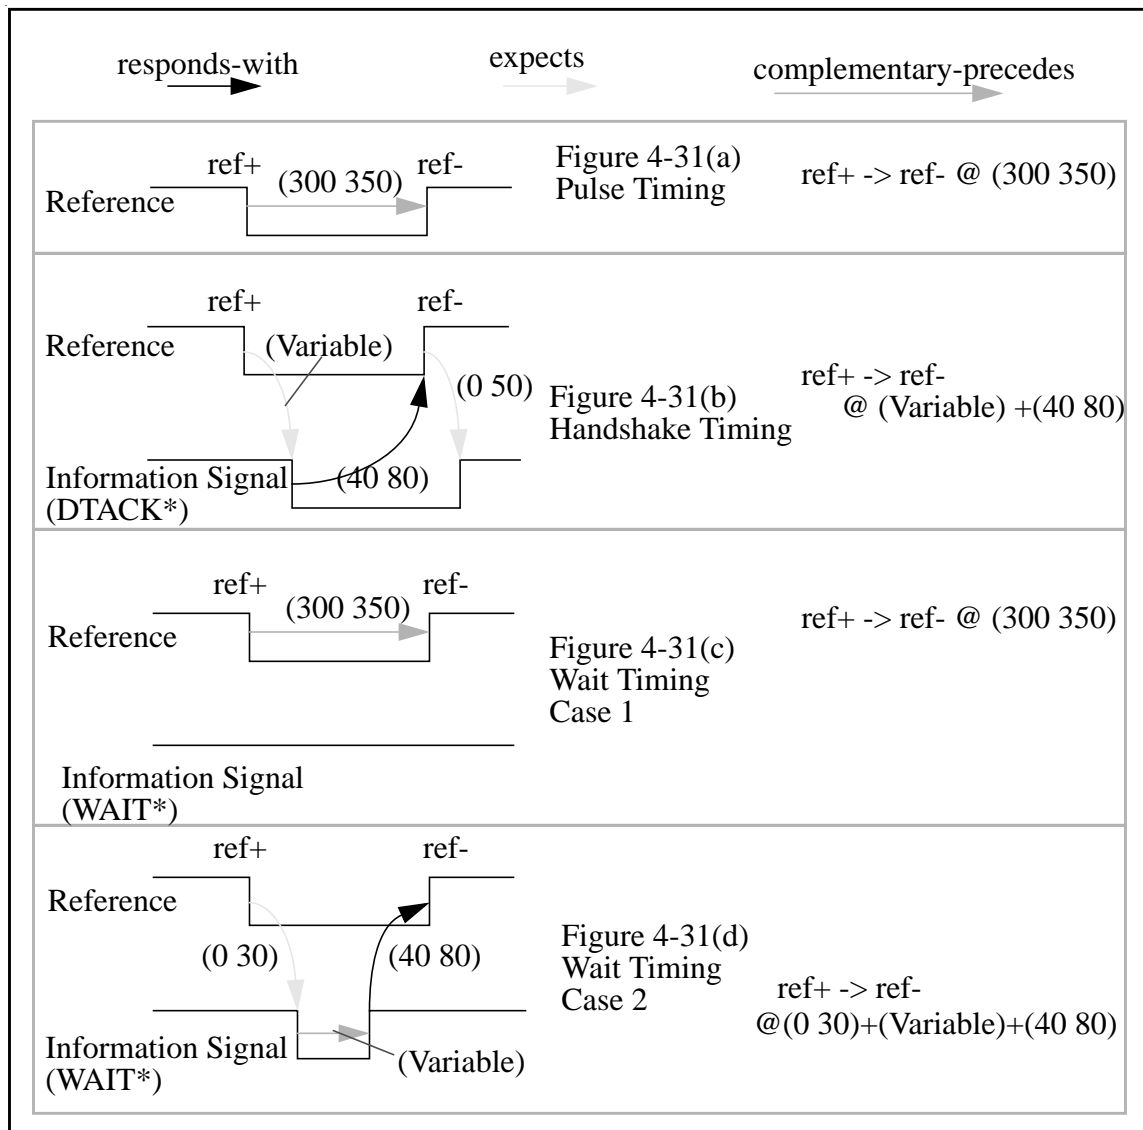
responds-with

expects

complementary-precedes

ref+ (300 350) ref-
Reference

Figure 4-31(a)
Pulse Timing

ref+ -> ref- @ (300 350)

ref+ ref-
Reference (Variable)
(0 50)
Information Signal (40 80)
(DTACK*)

Figure 4-31(b)
Handshake Timing

ref+ -> ref-
@ (Variable) +(40 80)

ref+ (300 350) ref-
Reference

Figure 4-31(c)
Wait Timing
Case 1

ref+ -> ref- @ (300 350)

Information Signal
(WAIT*)

ref+ ref-
Reference
(0 30) (40 80)
Information Signal (Variable)
(WAIT*)

Figure 4-31(d)
Wait Timing
Case 2

ref+ -> ref-
@(0 30)+(Variable)+(40 80)